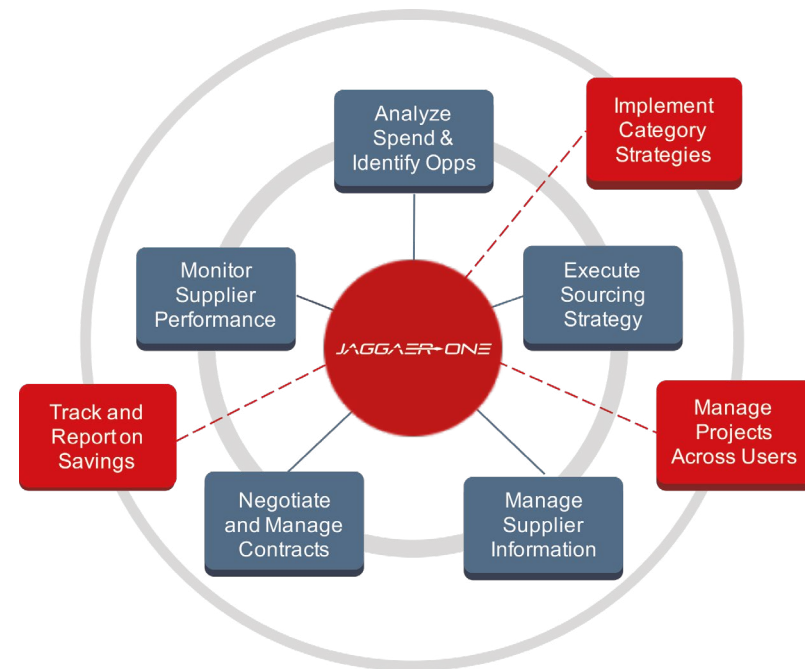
Analyze Spend & Identify Opps

Implement Category Strategies

Monitor Supplier Performance

Execute Sourcing Strategy

JAGGAER ONE

Track and Report on Savings

Manage Projects Across Users

Negotiate and Manage Contracts

Manage Supplier Information